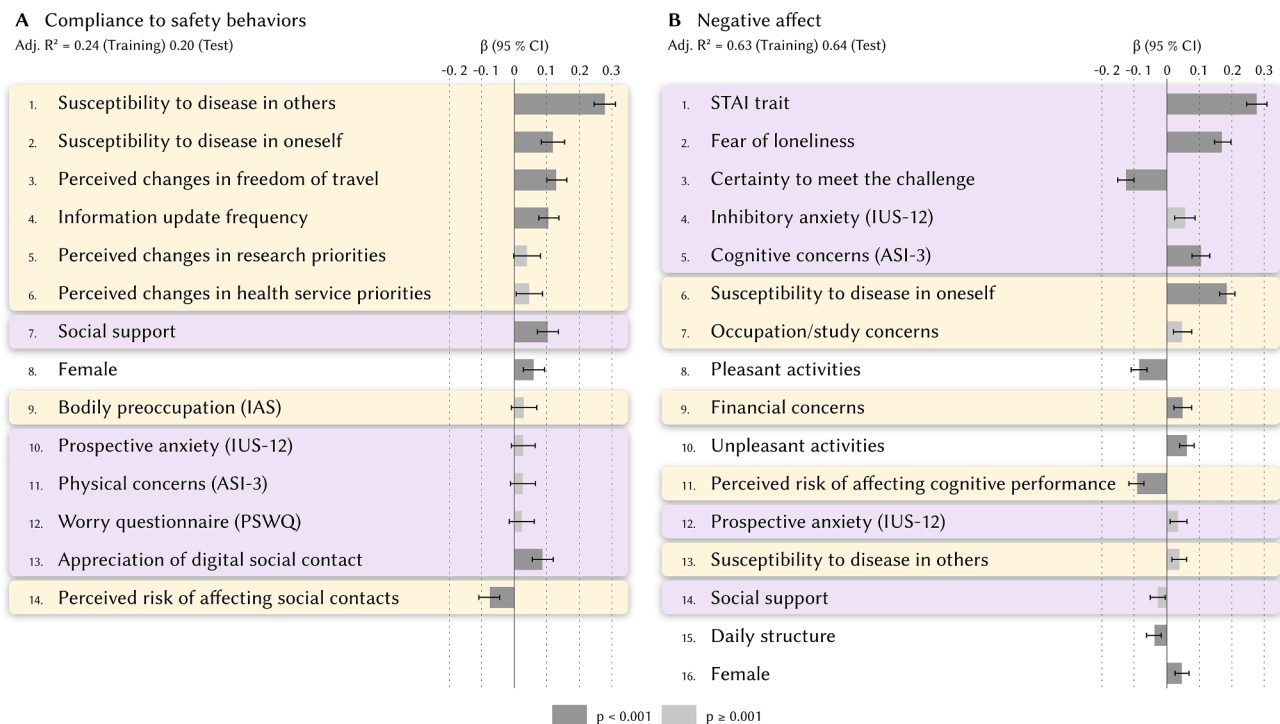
**A** Compliance to safety behaviors
Adj. R² = 0.24 (Training) 0.20 (Test)

β (95 % CI)
-0. 2 -0. 1 0 0.1 0.2 0.3

1. Susceptibility to disease in others
2. Susceptibility to disease in oneself
3. Perceived changes in freedom of travel
4. Information update frequency
5. Perceived changes in research priorities
6. Perceived changes in health service priorities
7. Social support
8. Female
9. Bodily preoccupation (IAS)
10. Prospective anxiety (IUS-12)
11. Physical concerns (ASI-3)
12. Worry questionnaire (PSWQ)
13. Appreciation of digital social contact
14. Perceived risk of affecting social contacts

**B** Negative affect
Adj. R² = 0.63 (Training) 0.64 (Test)

β (95 % CI)
-0. 2 -0. 1 0 0.1 0.2 0.3

1. STAI trait
2. Fear of loneliness
3. Certainty to meet the challenge
4. Inhibitory anxiety (IUS-12)
5. Cognitive concerns (ASI-3)
6. Susceptibility to disease in oneself
7. Occupation/study concerns
8. Pleasant activities
9. Financial concerns
10. Unpleasant activities
11. Perceived risk of affecting cognitive performance
12. Prospective anxiety (IUS-12)
13. Susceptibility to disease in others
14. Social support
15. Daily structure
16. Female

p < 0.001 p ≥ 0.001